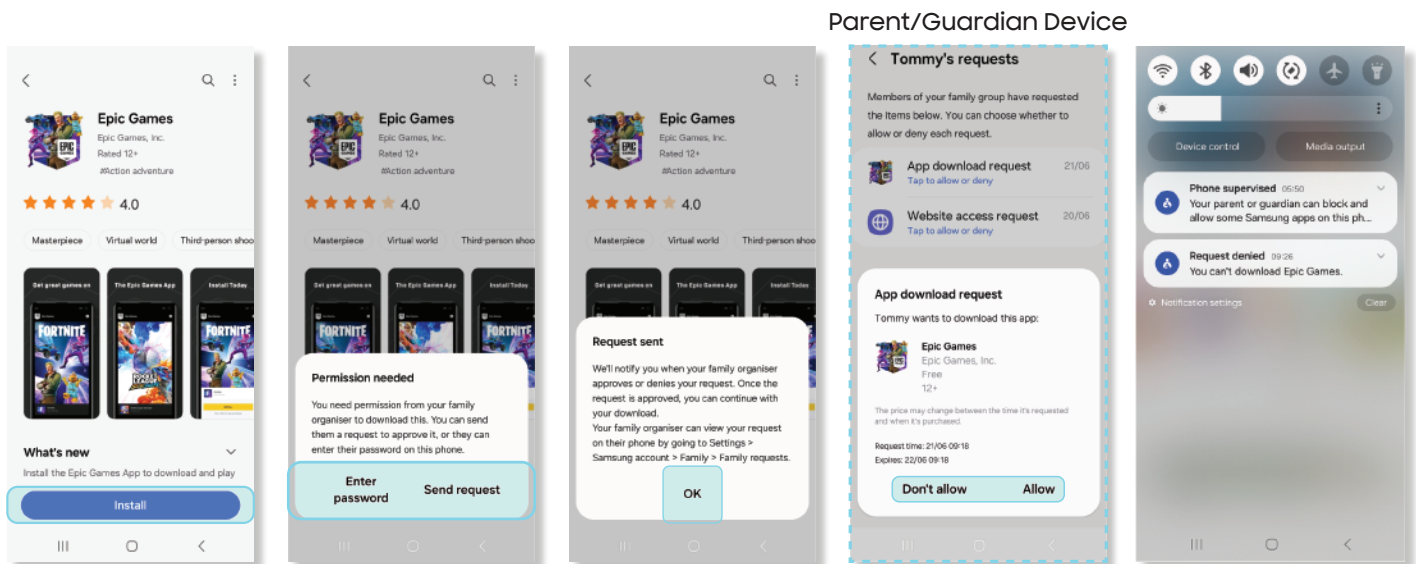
Parent/Guardian Device

Epic Games
Epic Games, Inc.
Rated 12+
#Action adventure
4.0
Masterpiece
Virtual world
Third-person shoo
Get great games on
The Epic Games App
Install Today
FORTNITE
FORTNITE
What's new
Install the Epic Games App to download and play
Install

Epic Games
Epic Games, Inc.
Rated 12+
#Action adventure
4.0
Masterpiece
Virtual world
Third-person shoo
Get great games on
The Epic Games App
Install Today
FORTNITE
FORTNITE
Permission needed
You need permission from your family organiser to download this. You can send them a request to approve it, or they can enter their password on this phone.
Enter password
Send request

Epic Games
Epic Games, Inc.
Rated 12+
#Action adventure
4.0
Masterpiece
Virtual world
Third-person shoo
Get great games on
The Epic Games App
Install Today
Request sent
We'll notify you when your family organiser approves or denies your request. Once the request is approved, you can continue with your download.
Your family organiser can view your request on their phone by going to Settings > Samsung account > Family > Family requests.
OK

Tommy's requests
Members of your family group have requested the items below. You can choose whether to allow or deny each request.
App download request 21/06
Tap to allow or deny
Website access request 20/06
Tap to allow or deny
App download request
Tommy wants to download this app:
Epic Games
Epic Games, Inc.
Free
12+
The price may change between the time it's requested and when it's purchased.
Request time: 21/06 09:18
Expires: 22/06 09:18
Don't allow
Allow

Device control
Media output
Phone supervised 05:50
Your parent or guardian can block and allow some Samsung apps on this ph...
Request denied 09:26
You can't download Epic Games.
Notification settings
Clear